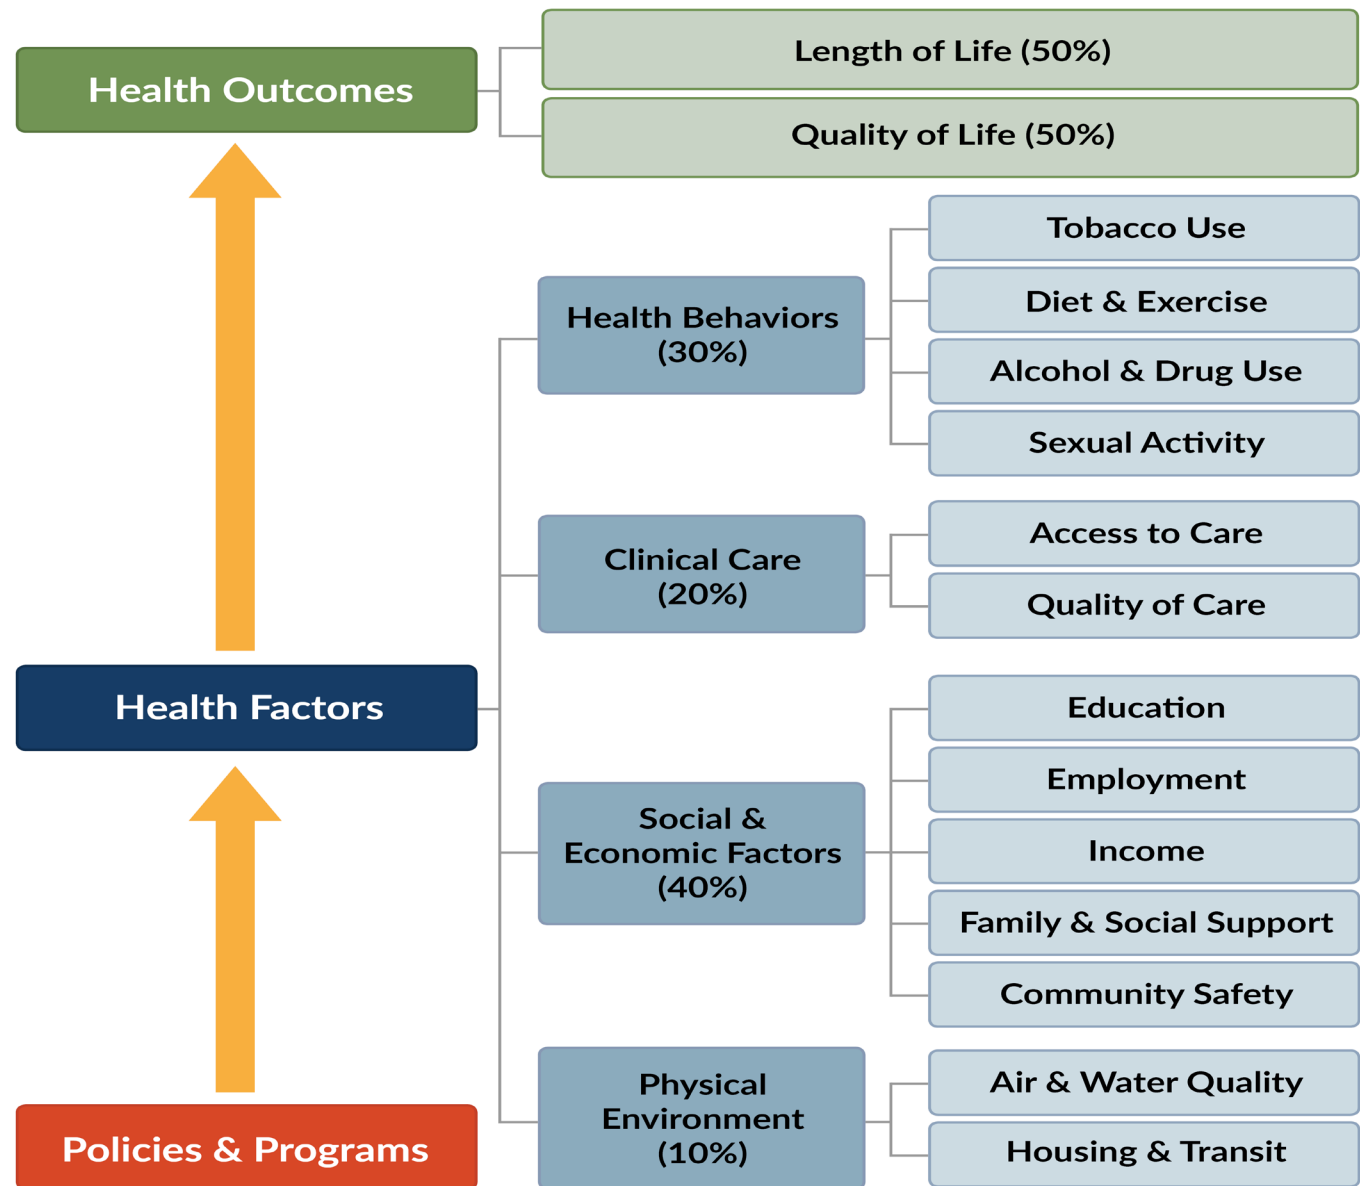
Health Outcomes

Length of Life (50%)

Quality of Life (50%)

Health Behaviors (30%)

Tobacco Use

Diet & Exercise

Alcohol & Drug Use

Sexual Activity

Clinical Care (20%)

Access to Care

Quality of Care

Health Factors

Social & Economic Factors (40%)

Education

Employment

Income

Family & Social Support

Community Safety

Physical Environment (10%)

Air & Water Quality

Housing & Transit

Policies & Programs